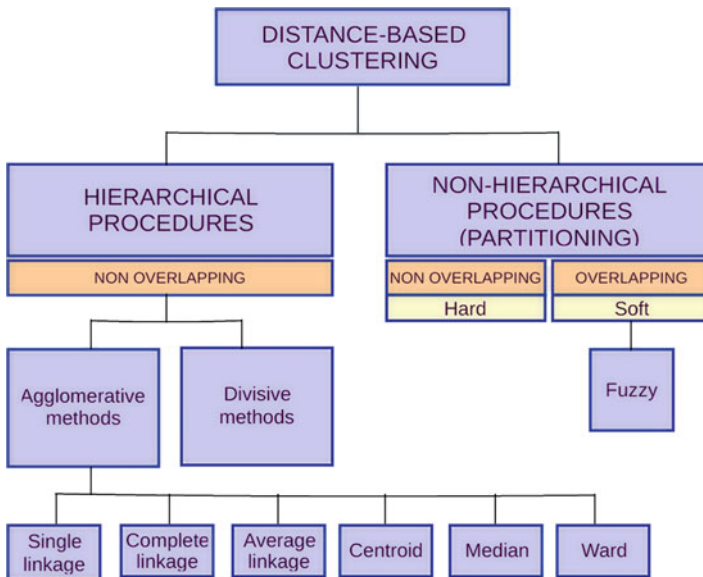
DISTANCE-BASED CLUSTERING

HIERARCHICAL PROCEDURES

NON OVERLAPPING

NON-HIERARCHICAL PROCEDURES (PARTITIONING)

NON OVERLAPPING

Hard

OVERLAPPING

Soft

Agglomerative methods

Divisive methods

Fuzzy

Single linkage

Complete linkage

Average linkage

Centroid

Median

Ward